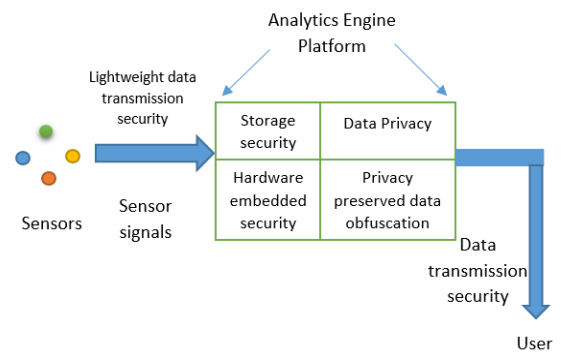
Analytics Engine Platform

Lightweight data transmission security

| Storage security | Data Privacy |
|---|---|
| Hardware embedded security | Privacy preserved data obfuscation |

Sensors

Sensor signals

Data transmission security

User